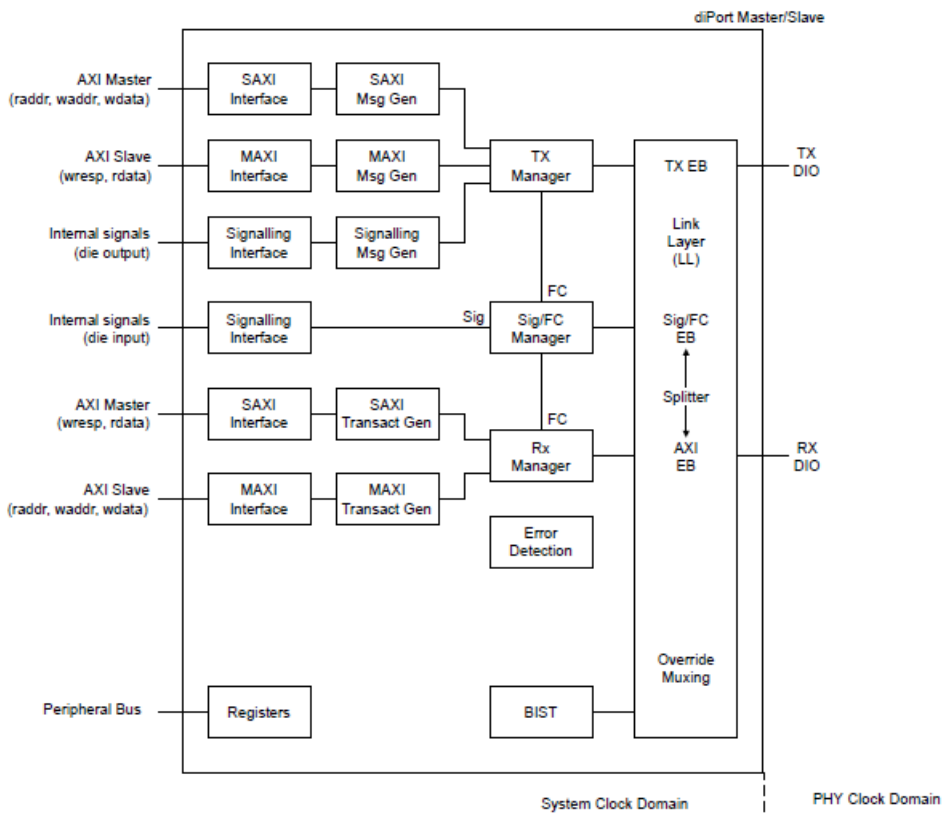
diPort Master/Slave

AXI Master
(raddr, waddr, wdata)

SAXI Interface

SAXI Msg Gen

AXI Slave
(wresp, rdata)

MAXI Interface

MAXI Msg Gen

TX Manager

TX EB

TX DIO

Internal signals
(die output)

Signalling Interface

Signalling Msg Gen

Link Layer (LL)

FC

Internal signals
(die input)

Signalling Interface

Sig

Sig/FC Manager

Sig/FC EB

Splitter

AXI Master
(wresp, rdata)

SAXI Interface

SAXI Transact Gen

FC

Rx Manager

AXI EB

RX DIO

AXI Slave
(raddr, waddr, wdata)

MAXI Interface

MAXI Transact Gen

Error Detection

Override Muxing

Peripheral Bus

Registers

BIST

System Clock Domain

PHY Clock Domain